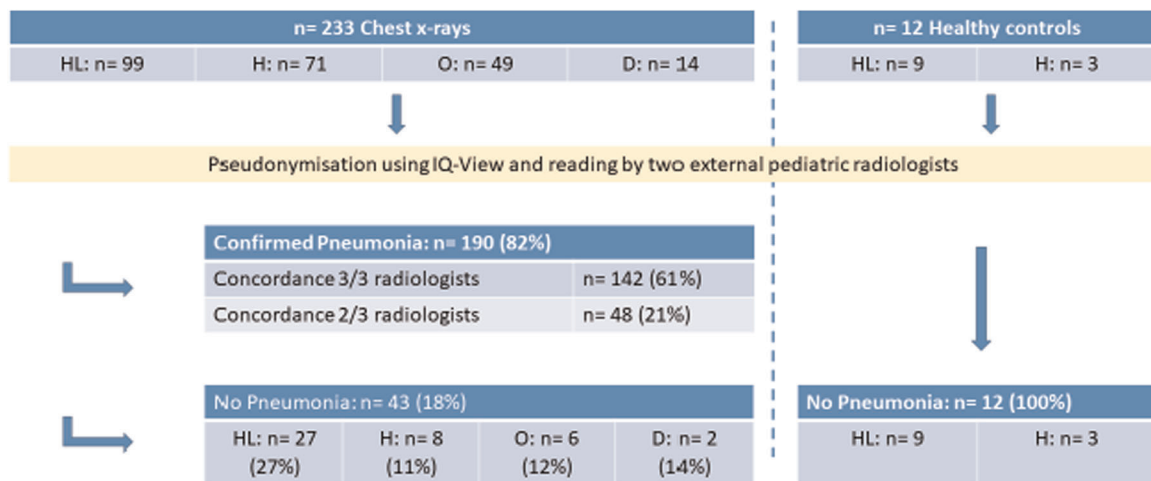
n= 233 Chest x-rays

| HL: n= 99 | H: n= 71 | O: n= 49 | D: n= 14 |
|---|---|---|---|

n= 12 Healthy controls

| HL: n= 9 | H: n= 3 |
|---|---|

Pseudonymisation using IQ-View and reading by two external pediatric radiologists

| Confirmed Pneumonia: n= 190 (82%) | |
|---|---|
| Concordance 3/3 radiologists | n= 142 (61%) |
| Concordance 2/3 radiologists | n= 48 (21%) |

No Pneumonia: n= 43 (18%)

| HL: n= 27 (27%) | H: n= 8 (11%) | O: n= 6 (12%) | D: n= 2 (14%) |
|---|---|---|---|

No Pneumonia: n= 12 (100%)

| HL: n= 9 | H: n= 3 |
|---|---|